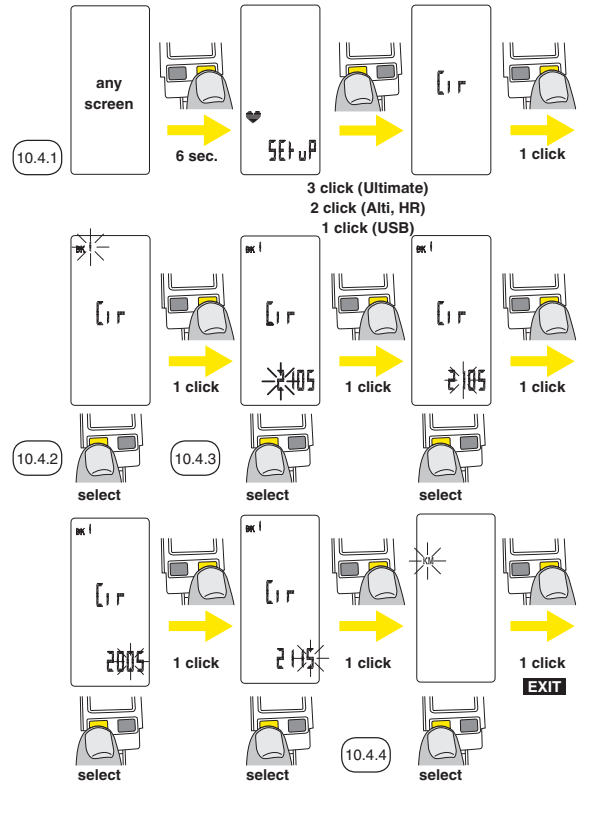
10.4.1

any screen

6 sec.

SEtuP

Clr

1 click

3 click (Ultimate)
2 click (Alti, HR)
1 click (USB)

BK 1

Clr

1 click

BK 1

Clr

2005

1 click

BK 1

Clr

2105

1 click

10.4.2

select

10.4.3

select

select

BK 1

Clr

2005

1 click

BK 1

Clr

2115

1 click

KM

1 click

EXIT

select

select

10.4.4

select